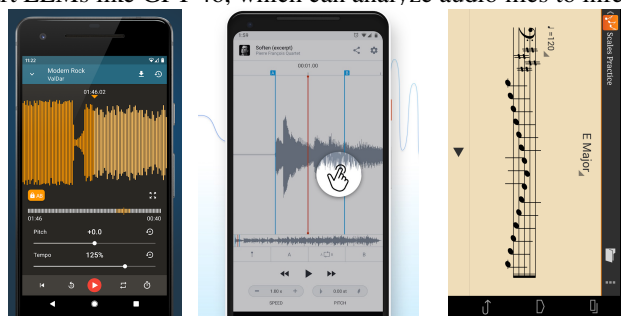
t LLMs like GPT-4o, which can analyze audio files to ide

11:22
Modern Rock
ValDar
01:46.62
A-B
01:46
00:40
Pitch
+0.0
Tempo
125%

1:24
Soften (excerpt)
Pierre-François Quartet
00:01.00
A
B
1.00 x
0.00 st
SPEED
PITCH

♩=120
E Major
Scales Practice